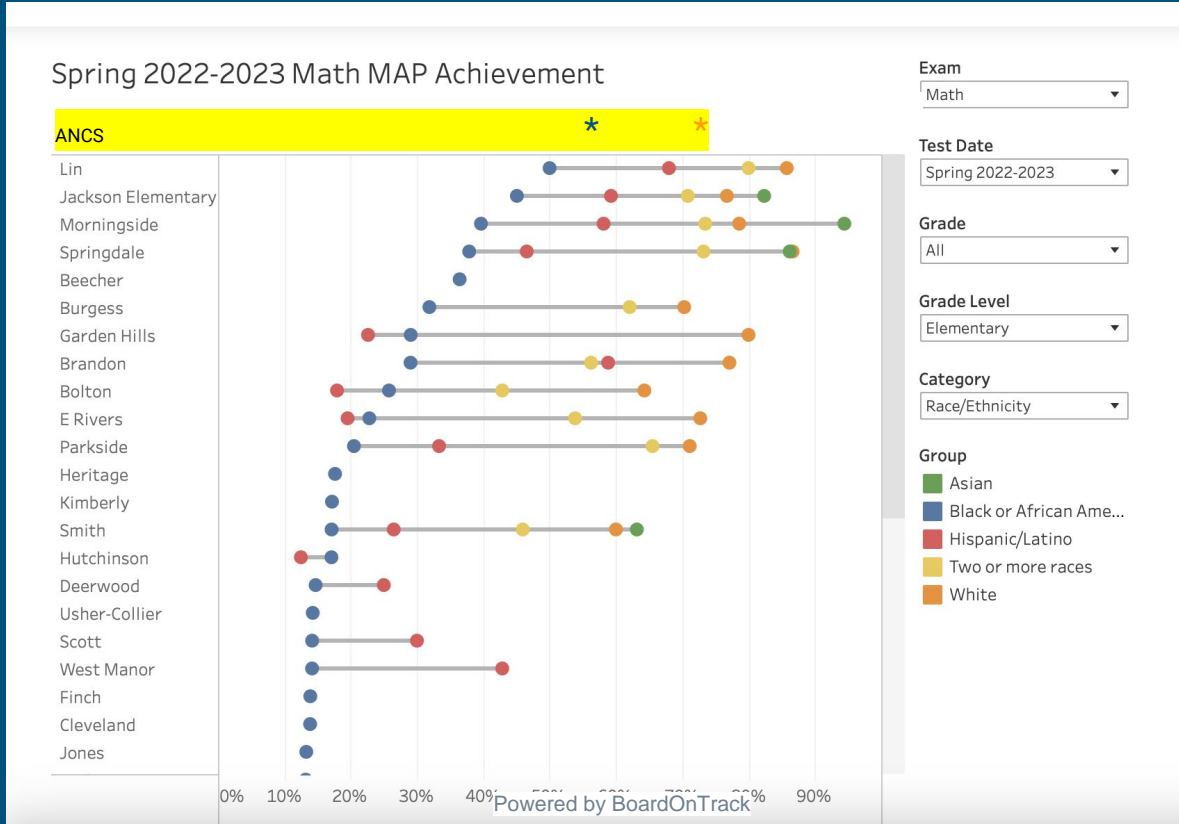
Spring 2022-2023 Math MAP Achievement

ANCS * *

Lin
Jackson Elementary
Morningside
Springdale
Beecher
Burgess
Garden Hills
Brandon
Bolton
E Rivers
Parkside
Heritage
Kimberly
Smith
Hutchinson
Deerwood
Usher-Collier
Scott
West Manor
Finch
Cleveland
Jones

0% 10% 20% 30% 40% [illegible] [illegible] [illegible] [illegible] 90%

Powered by BoardOnTrack

Exam
Math

Test Date
Spring 2022-2023

Grade
All

Grade Level
Elementary

Category
Race/Ethnicity

Group
Asian
Black or African Ame...
Hispanic/Latino
Two or more races
White